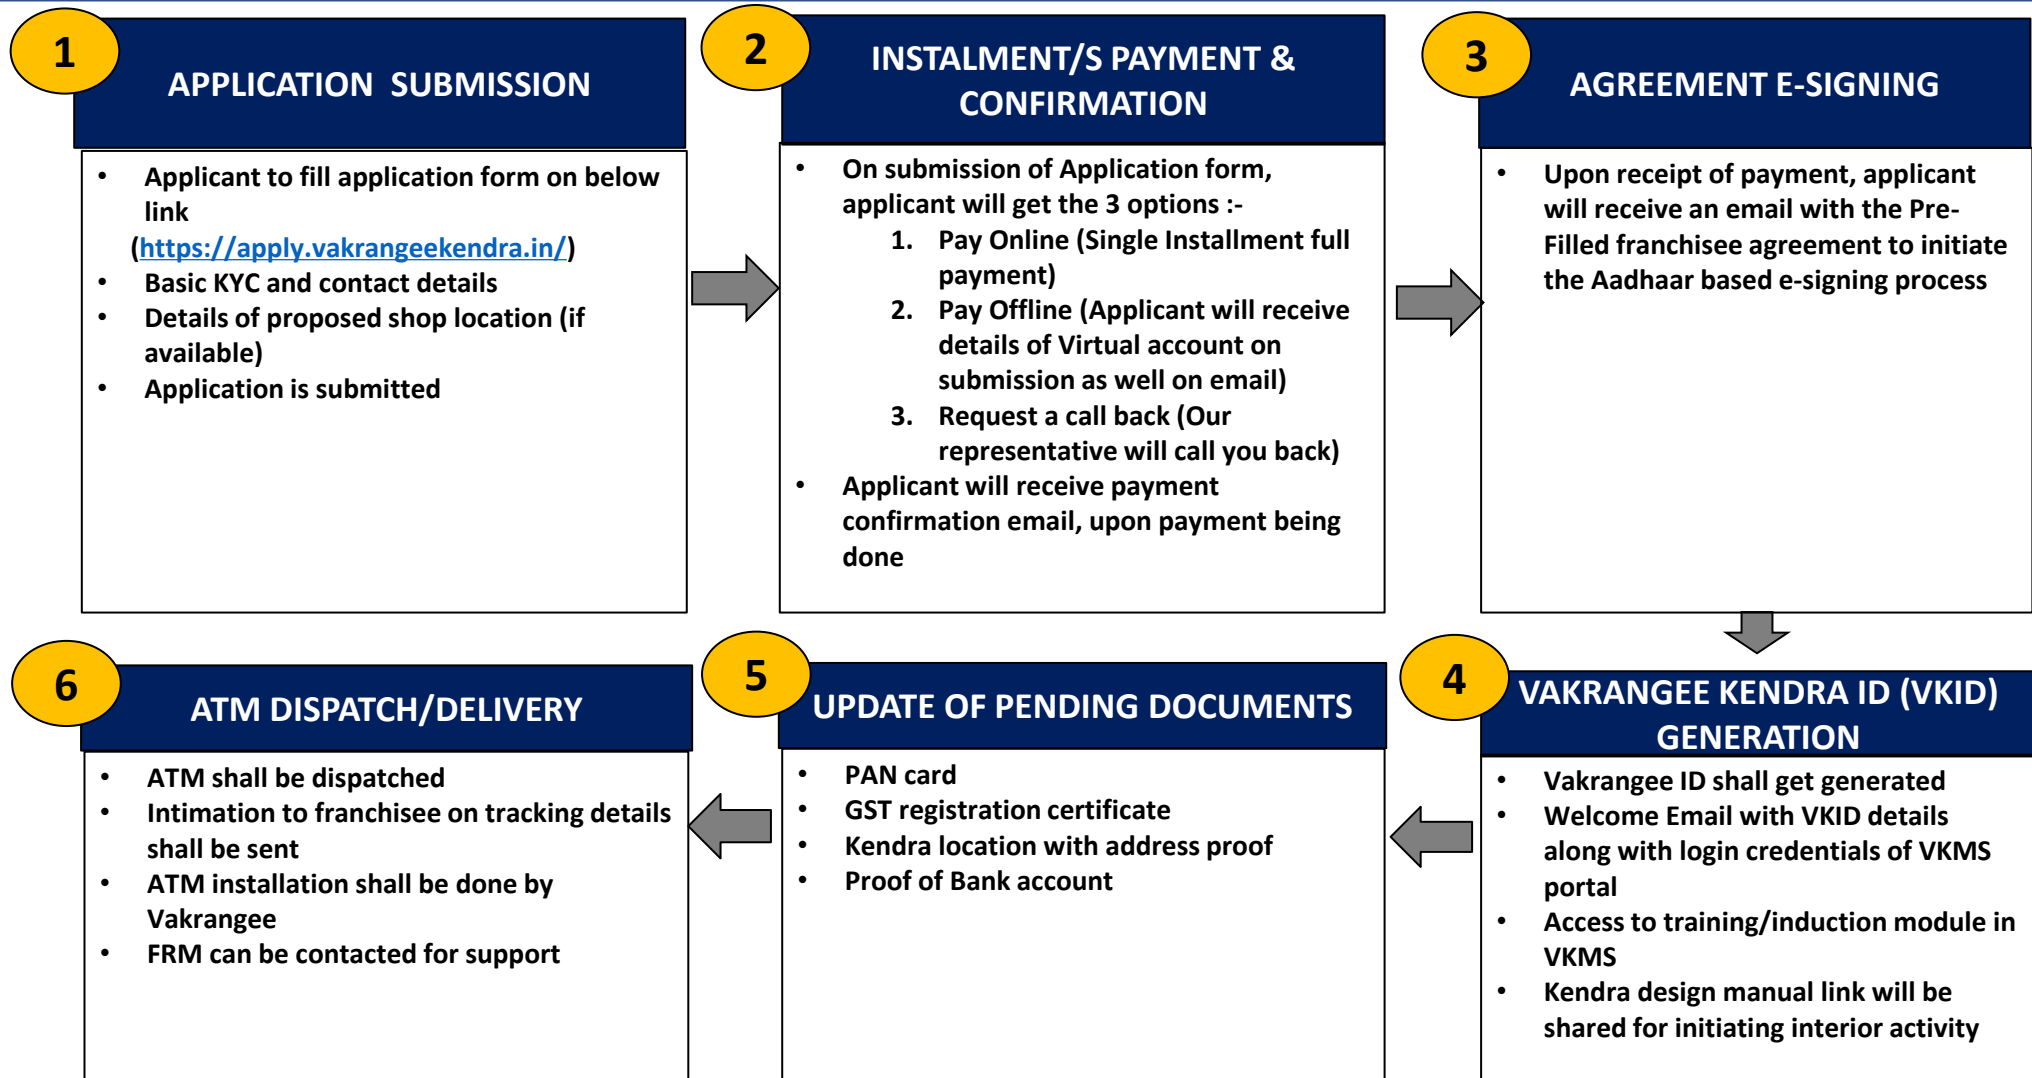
1

APPLICATION SUBMISSION

- Applicant to fill application form on below link (https://apply.vakrangeekendra.in/)
- Basic KYC and contact details
- Details of proposed shop location (if available)
- Application is submitted

2

INSTALMENT/S PAYMENT & CONFIRMATION

- On submission of Application form, applicant will get the 3 options :-
  1. Pay Online (Single Installment full payment)
  2. Pay Offline (Applicant will receive details of Virtual account on submission as well on email)
  3. Request a call back (Our representative will call you back)
- Applicant will receive payment confirmation email, upon payment being done

3

AGREEMENT E-SIGNING

- Upon receipt of payment, applicant will receive an email with the Pre-Filled franchisee agreement to initiate the Aadhaar based e-signing process

6

ATM DISPATCH/DELIVERY

- ATM shall be dispatched
- Intimation to franchisee on tracking details shall be sent
- ATM installation shall be done by Vakrangee
- FRM can be contacted for support

5

UPDATE OF PENDING DOCUMENTS

- PAN card
- GST registration certificate
- Kendra location with address proof
- Proof of Bank account

4

VAKRANGEE KENDRA ID (VKID) GENERATION

- Vakrangee ID shall get generated
- Welcome Email with VKID details along with login credentials of VKMS portal
- Access to training/induction module in VKMS
- Kendra design manual link will be shared for initiating interior activity